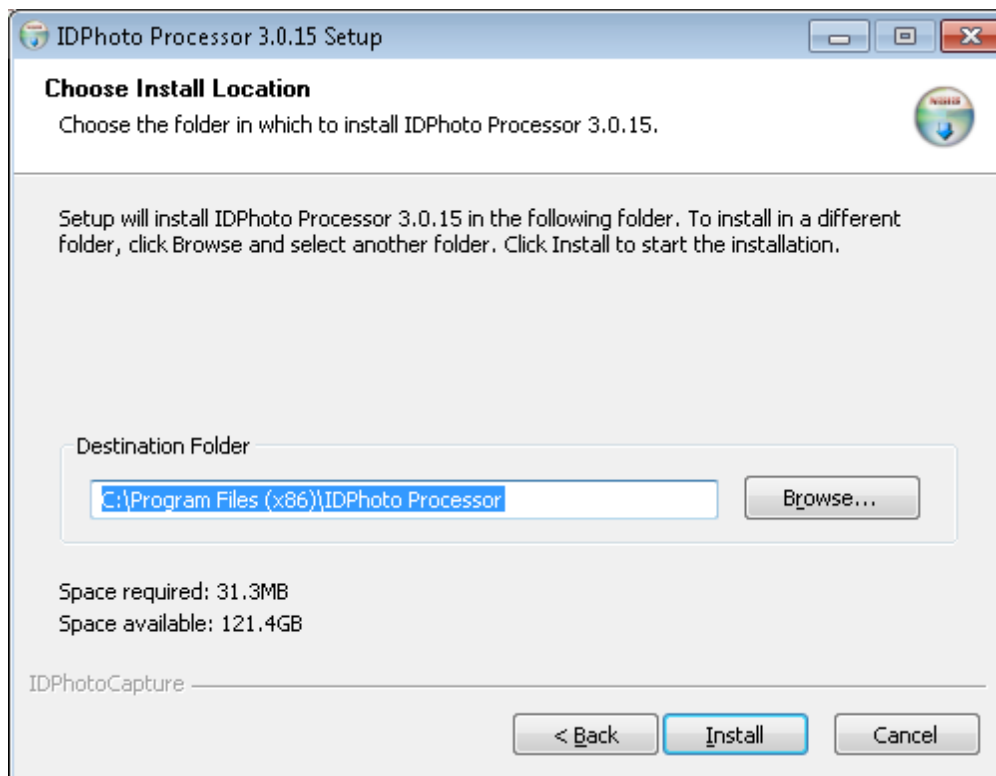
IDPhoto Processor 3.0.15 Setup

Choose Install Location

Choose the folder in which to install IDPhoto Processor 3.0.15.

Setup will install IDPhoto Processor 3.0.15 in the following folder. To install in a different folder, click Browse and select another folder. Click Install to start the installation.

Destination Folder

C:\Program Files (x86)\IDPhoto Processor

Browse...

Space required: 31.3MB

Space available: 121.4GB

IDPhotoCapture

< Back

Install

Cancel